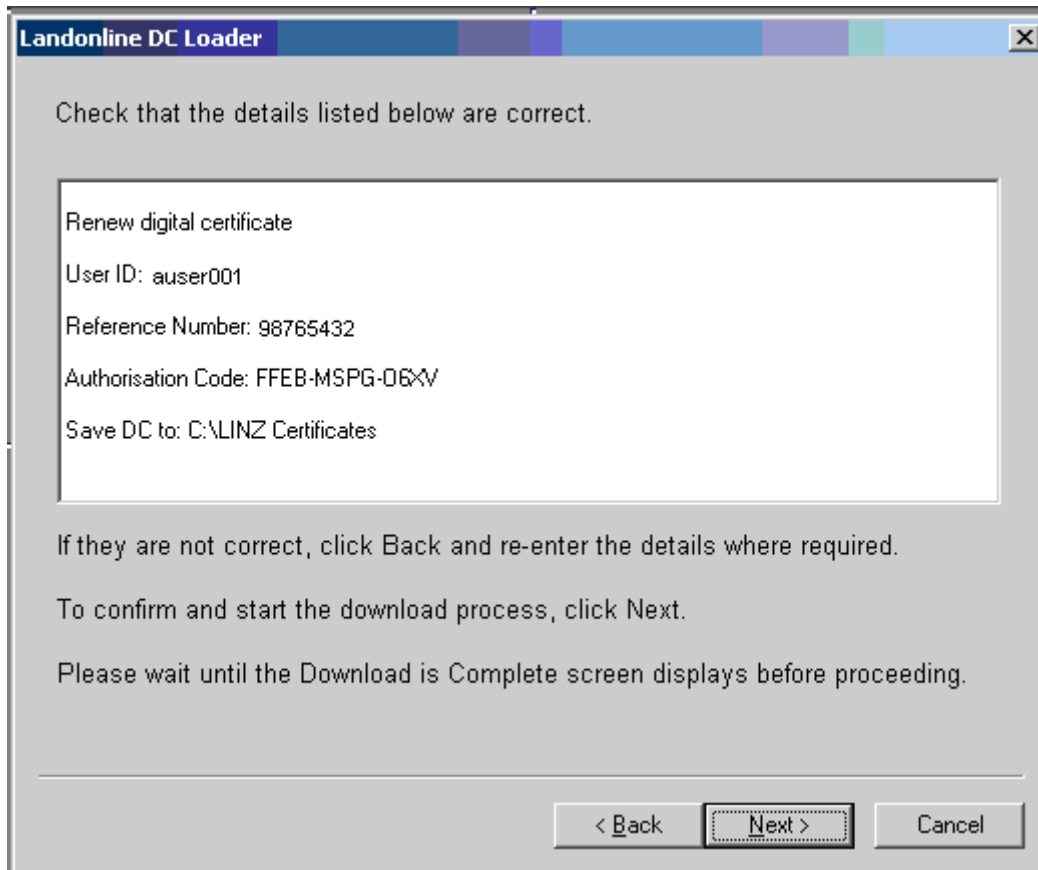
Landonline DC Loader

Check that the details listed below are correct.

Renew digital certificate

User ID: auser001

Reference Number: 98765432

Authorisation Code: FFEB-MSPG-O6XV

Save DC to: C:\LINZ Certificates

If they are not correct, click Back and re-enter the details where required.

To confirm and start the download process, click Next.

Please wait until the Download is Complete screen displays before proceeding.

< Back

Next >

Cancel